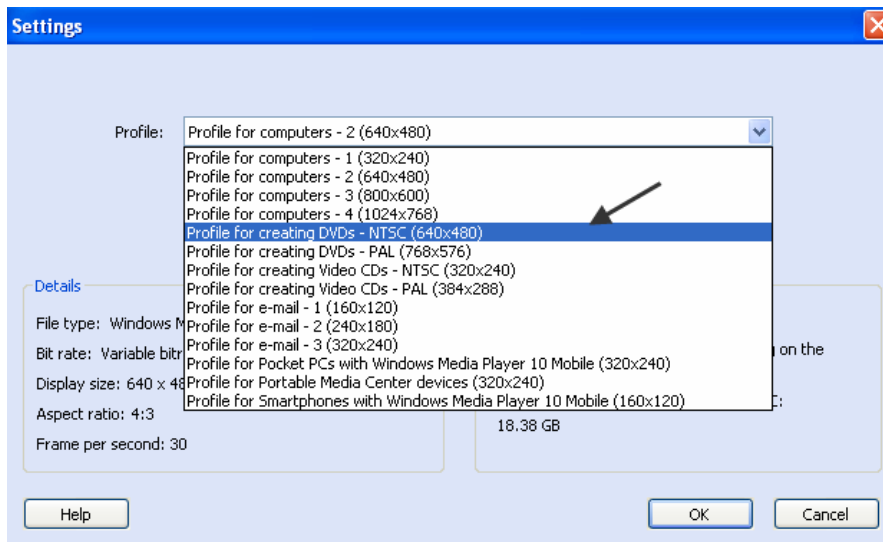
Settings

Profile: Profile for computers - 2 (640x480)

Profile for computers - 1 (320x240)
Profile for computers - 2 (640x480)
Profile for computers - 3 (800x600)
Profile for computers - 4 (1024x768)
Profile for creating DVDs - NTSC (640x480)
Profile for creating DVDs - PAL (768x576)
Profile for creating Video CDs - NTSC (320x240)
Profile for creating Video CDs - PAL (384x288)
Profile for e-mail - 1 (160x120)
Profile for e-mail - 2 (240x180)
Profile for e-mail - 3 (320x240)
Profile for Pocket PCs with Windows Media Player 10 Mobile (320x240)
Profile for Portable Media Center devices (320x240)
Profile for Smartphones with Windows Media Player 10 Mobile (160x120)

Details

File type: Windows M

Bit rate: Variable bitr

Display size: 640 x 48

Aspect ratio: 4:3

Frame per second: 30

g on the

C:

18.38 GB

Help

OK

Cancel